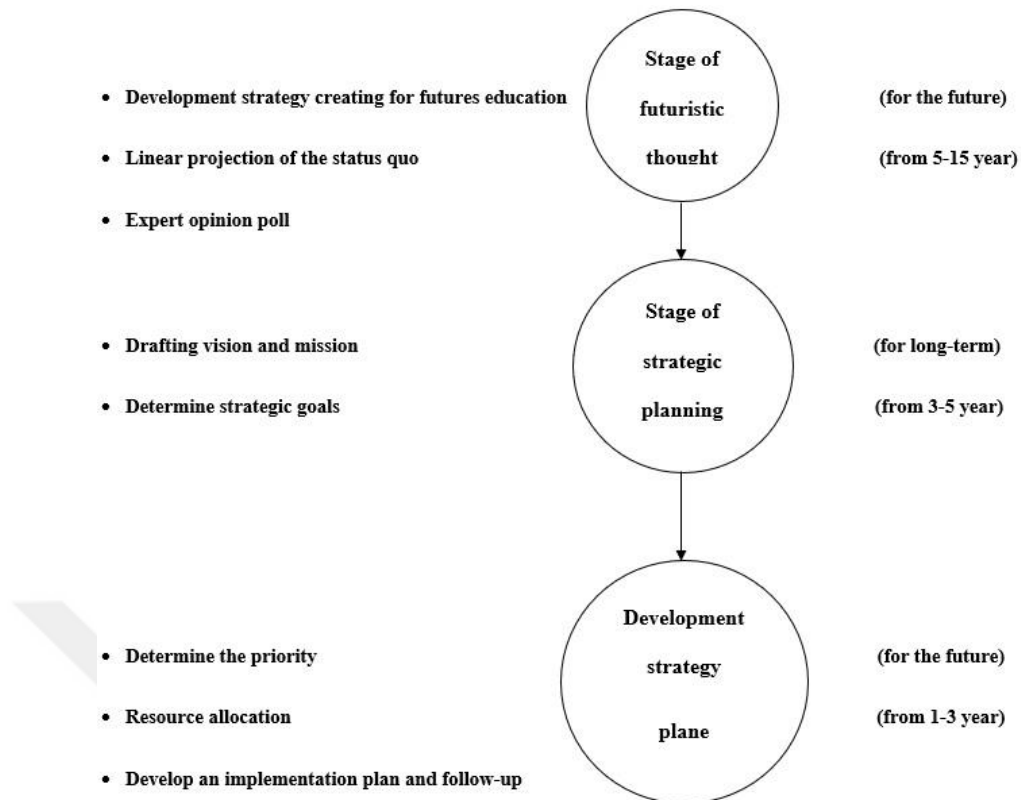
- Development strategy creating for futures education
- Linear projection of the status quo
- Expert opinion poll

Stage of futuristic thought

(for the future)
(from 5-15 year)

- Drafting vision and mission
- Determine strategic goals

Stage of strategic planning

(for long-term)
(from 3-5 year)

- Determine the priority
- Resource allocation
- Develop an implementation plan and follow-up

Development strategy plane

(for the future)
(from 1-3 year)